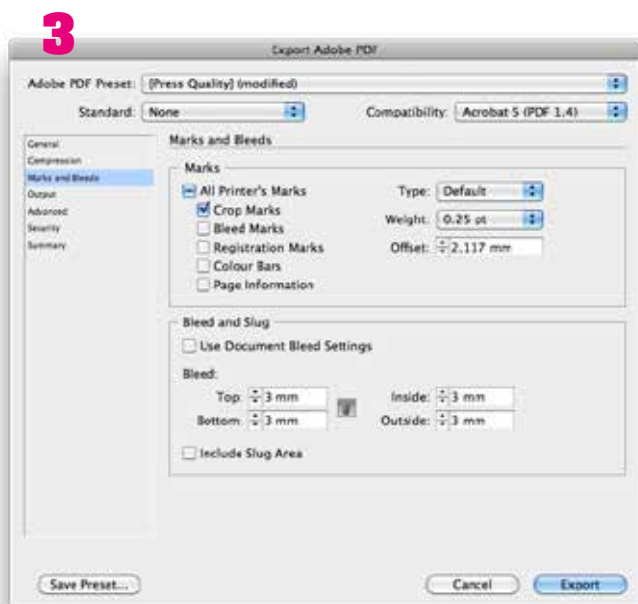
3

Export Adobe PDF

Adobe PDF Preset: [Press Quality] (modified)

Standard: None

Compatibility: Acrobat 5 (PDF 1.4)

General
Compression
Marks and Bleeds
Output
Advanced
Security
Summary

Marks and Bleeds

Marks

All Printer's Marks
Crop Marks
Bleed Marks
Registration Marks
Colour Bars
Page Information

Type: Default
Weight: 0.25 pt
Offset: 2.117 mm

Bleed and Slug

Use Document Bleed Settings

Bleed:

Top: 3 mm
Bottom: 3 mm
Inside: 3 mm
Outside: 3 mm

Include Slug Area

Save Preset...

Cancel

Export